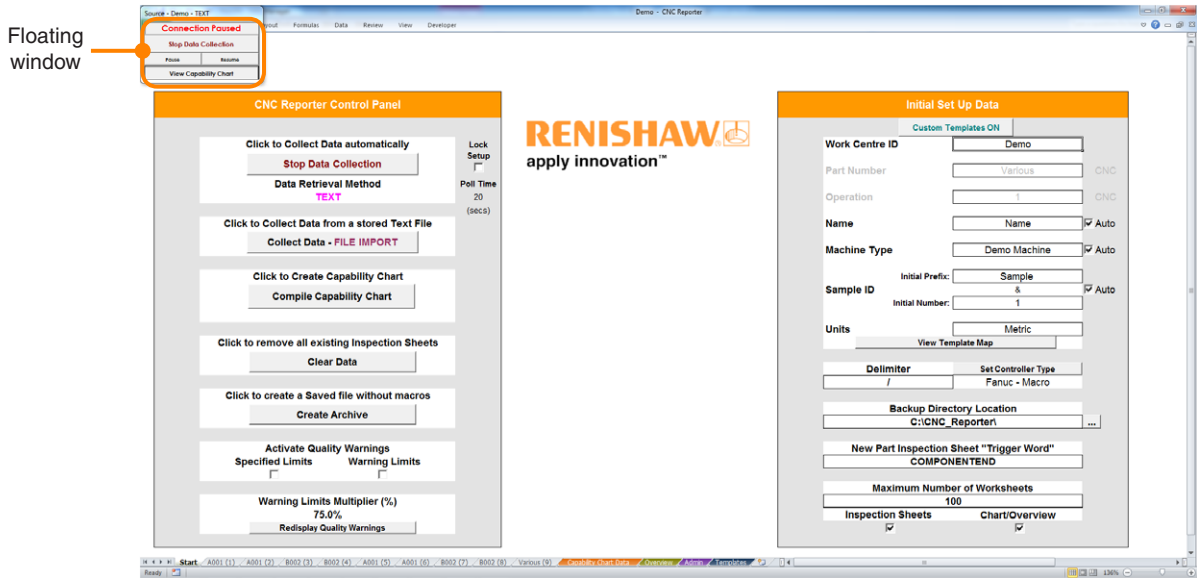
Floating window

Source - Demo - TEXT
Connection Paused
Stop Data Collection
Pause
Resume
View Capability Chart

yout Formulas Data Review View Developer

Demo - CNC Reporter

CNC Reporter Control Panel

Click to Collect Data automatically
Stop Data Collection
Data Retrieval Method
TEXT

Lock Setup

Poll Time
20
(secs)

Click to Collect Data from a stored Text File
Collect Data - FILE IMPORT

Click to Create Capability Chart
Compile Capability Chart

Click to remove all existing Inspection Sheets
Clear Data

Click to create a Saved file without macros
Create Archive

Activate Quality Warnings
Specified Limits
Warning Limits

Warning Limits Multiplier (%)
75.0%
Redisplay Quality Warnings

RENISHAW
apply innovation™

Initial Set Up Data

Custom Templates ON

| | | |
|---|---|---|
| Work Centre ID | Demo | |
| Part Number | Various | CNC |
| Operation | 1 | CNC |
| Name | Name | Auto |
| Machine Type | Demo Machine | Auto |

Initial Prefix: Sample
Sample ID &
Initial Number: 1
Auto

Units Metric
View Template Map

| Delimiter | Set Controller Type |
|---|---|
| / | Fanuc - Macro |

Backup Directory Location
C:\CNC_Reporter\
...

New Part Inspection Sheet "Trigger Word"
COMPONENTEND

Maximum Number of Worksheets
100
Inspection Sheets
Chart/Overview

Start A001 (1) A001 (2) B002 (3) B002 (4) A001 (5) A001 (6) B002 (7) B002 (8) Various (9) Capability Chart Data Overview Admin Templates

Ready
136%